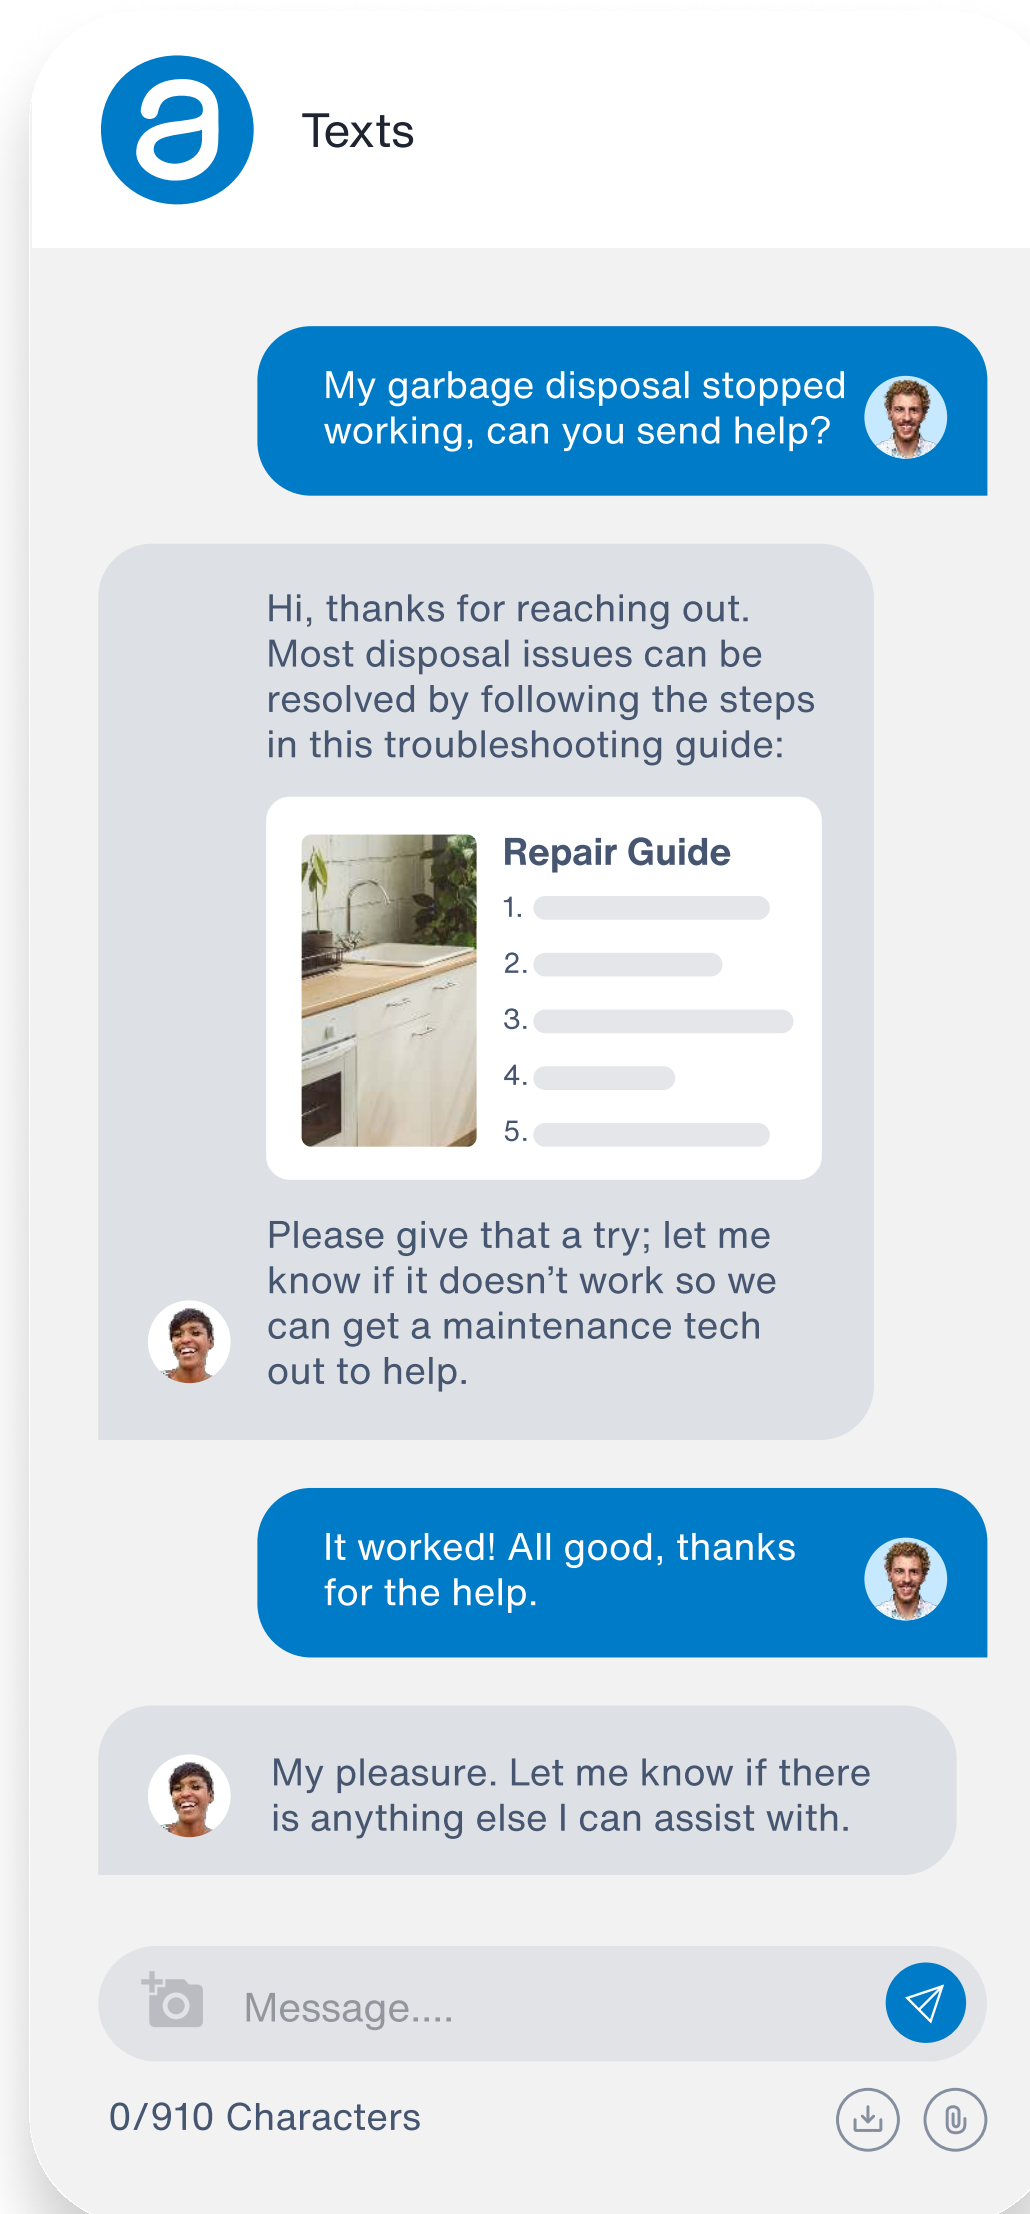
Texts

My garbage disposal stopped working, can you send help?

Hi, thanks for reaching out. Most disposal issues can be resolved by following the steps in this troubleshooting guide:

Repair Guide
1.
2.
3.
4.
5.

Please give that a try; let me know if it doesn’t work so we can get a maintenance tech out to help.

It worked! All good, thanks for the help.

My pleasure. Let me know if there is anything else I can assist with.

Message....

0/910 Characters